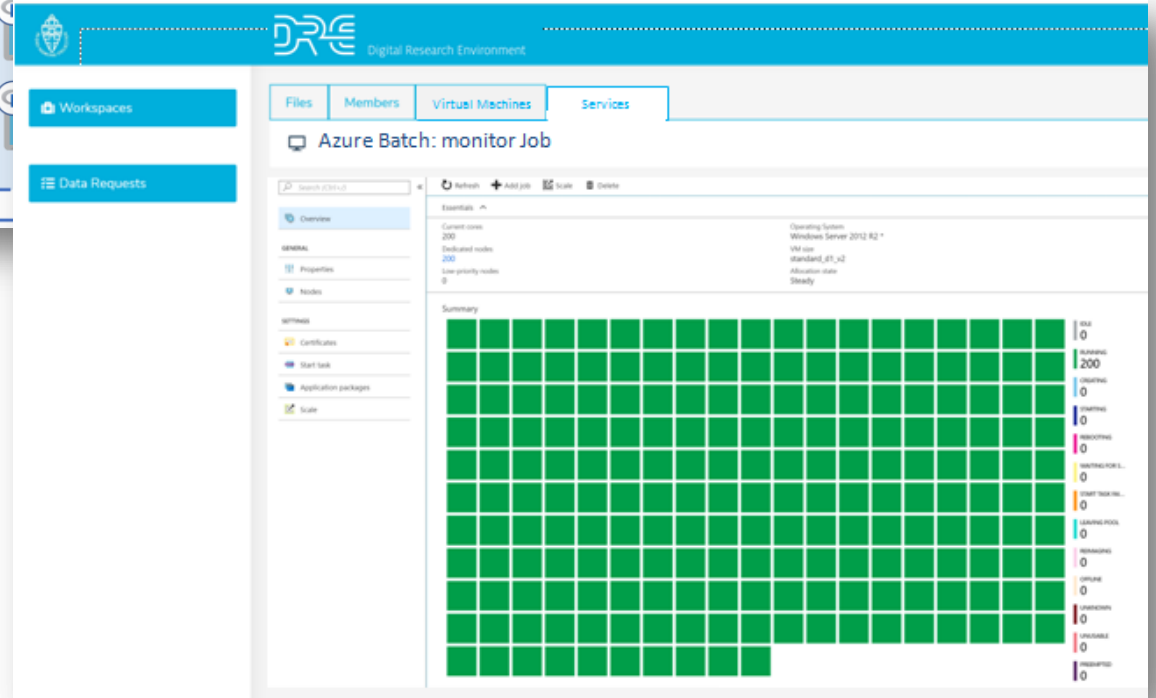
DRE Digital Research Environment

Workspaces

Data Requests

Files | Members | Virtual Machines | Services

Azure Batch: monitor Job

Search (Ctrl+/)

Overview

GENERAL

Properties

Nodes

SETTINGS

Certificates

Start task

Application packages

Scale

Refresh | Add job | Scale | Delete

Essentials

Current cores
200

Dedicated nodes
200

Low-priority nodes
0

Operating System
Windows Server 2012 R2 *

VM size
standard_d1_v2

Allocation state
Steady

Summary

IDLE
0

RUNNING
200

CREATING
0

STARTING
0

REBOOTING
0

WAITING FOR S...
0

START TASK FA...
0

LEAVING POOL
0

REIMAGING
0

OFFLINE
0

UNKNOWN
0

UNUSABLE
0

PREEMPTED
0